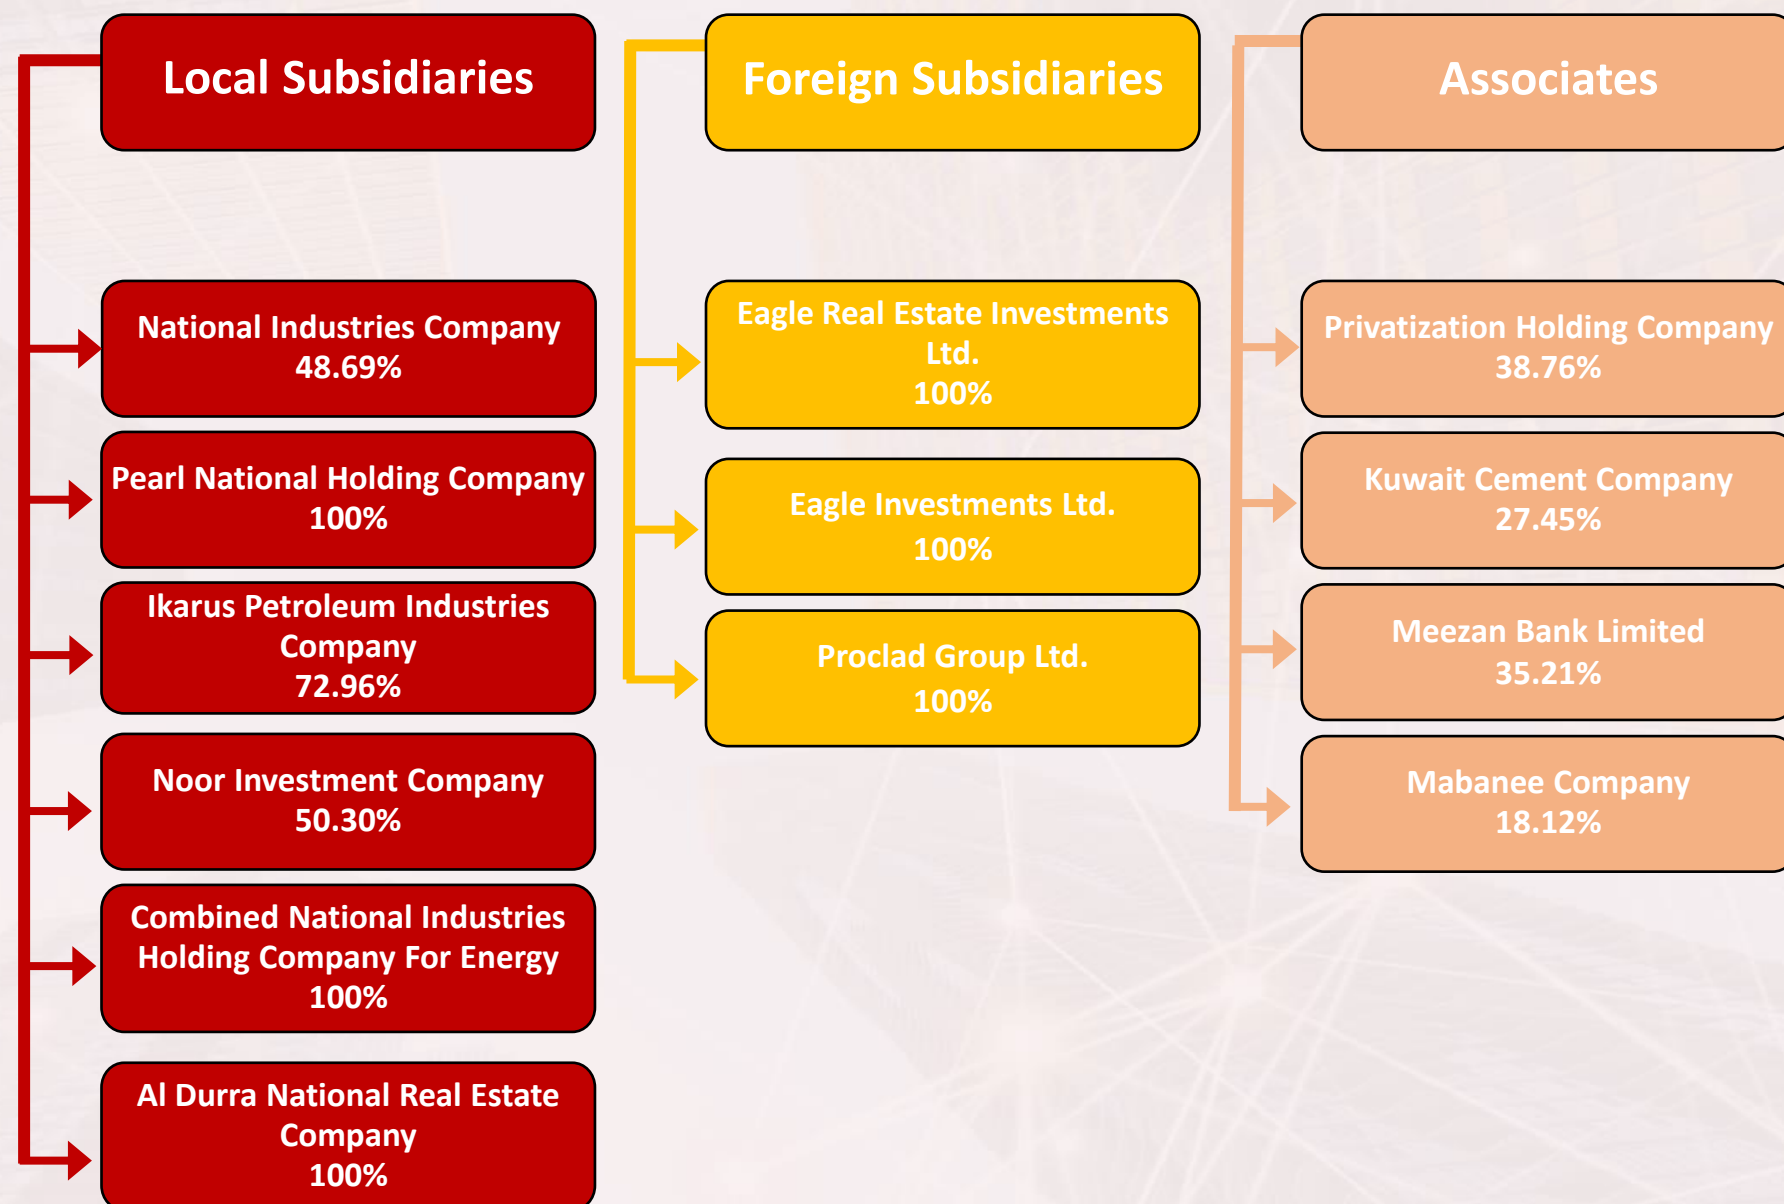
Local Subsidiaries

National Industries Company
48.69%

Pearl National Holding Company
100%

Ikarus Petroleum Industries Company
72.96%

Noor Investment Company
50.30%

Combined National Industries Holding Company For Energy
100%

Al Durra National Real Estate Company
100%

Foreign Subsidiaries

Eagle Real Estate Investments Ltd.
100%

Eagle Investments Ltd.
100%

Proclad Group Ltd.
100%

Associates

Privatization Holding Company
38.76%

Kuwait Cement Company
27.45%

Meezan Bank Limited
35.21%

Mabanee Company
18.12%